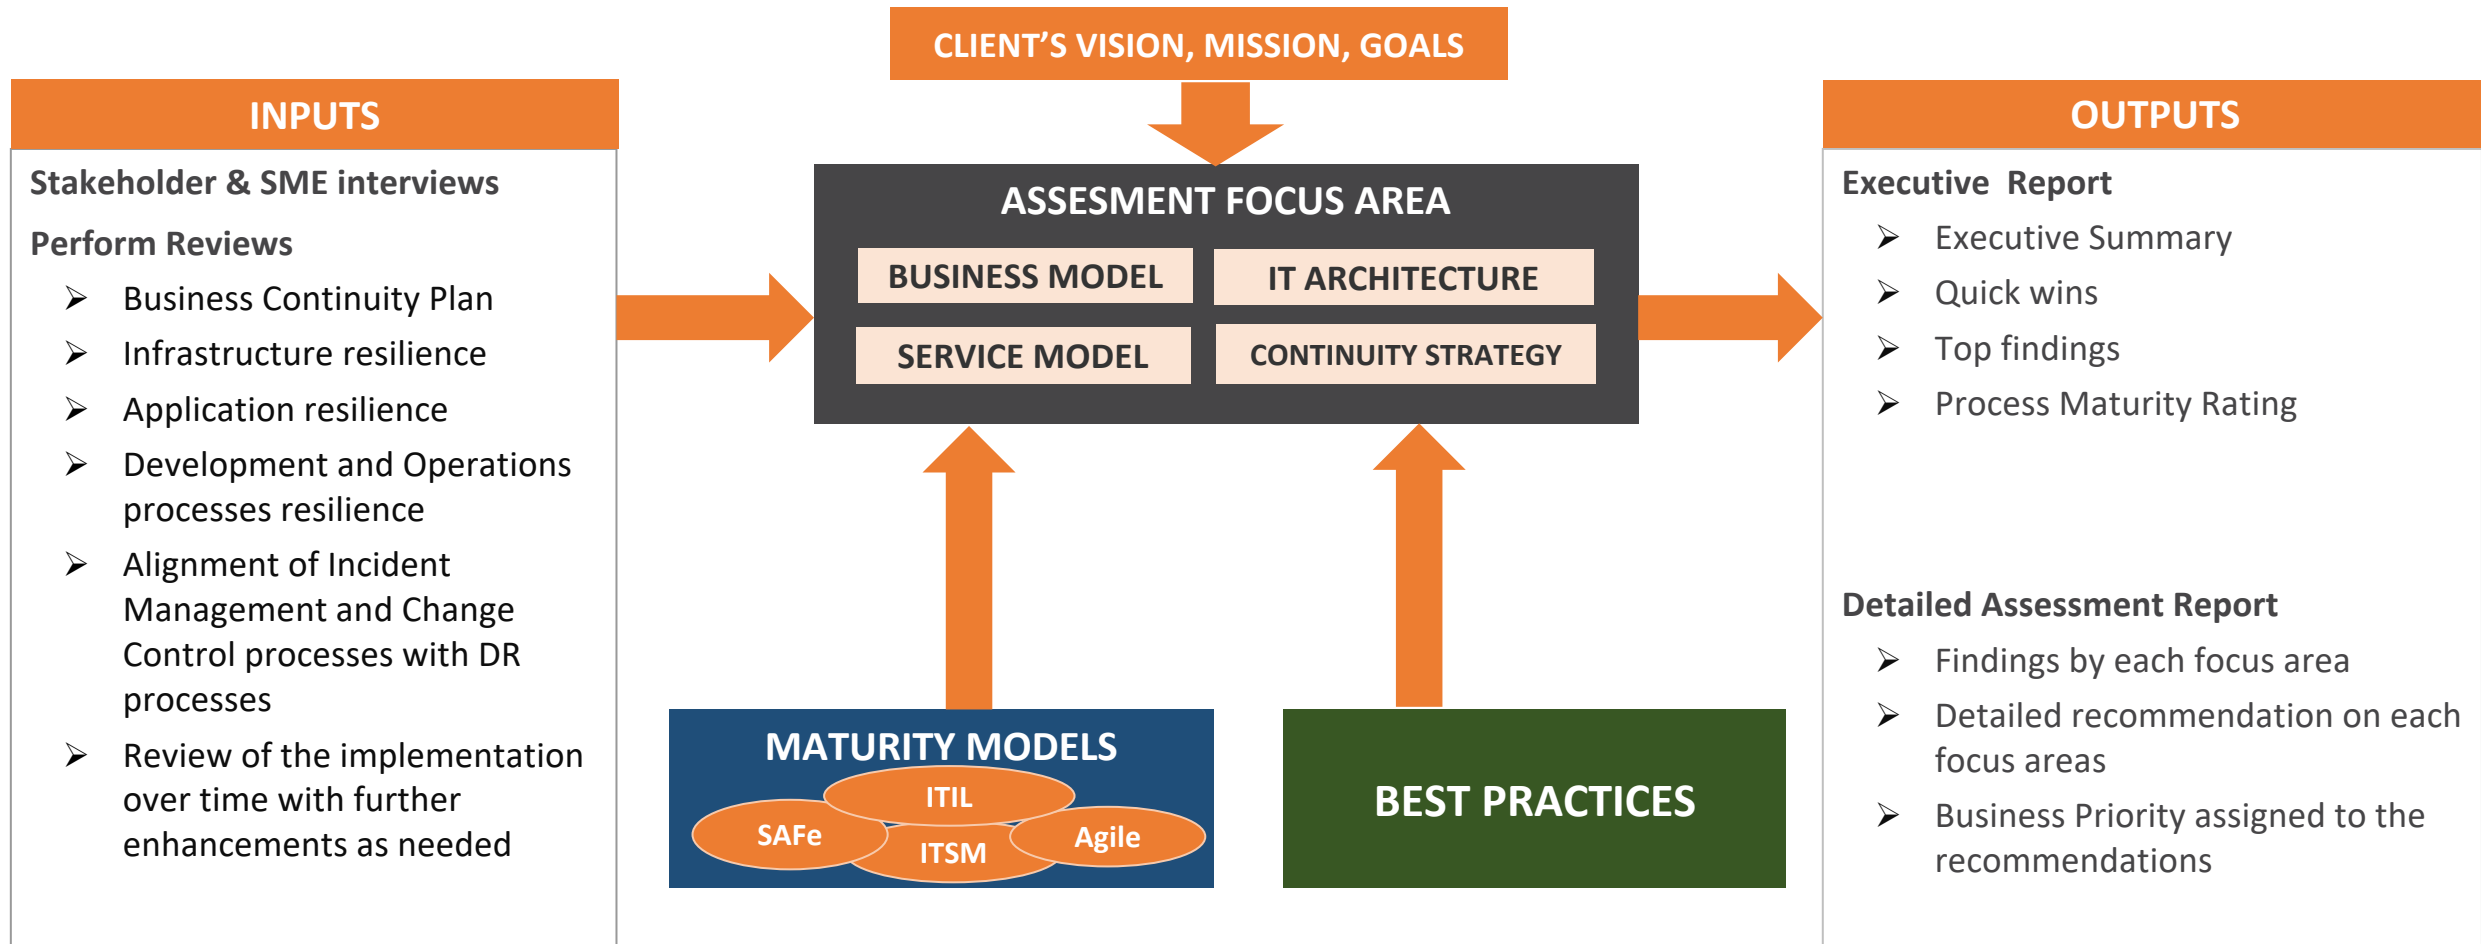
CLIENT'S VISION, MISSION, GOALS

INPUTS

Stakeholder & SME interviews

Perform Reviews

➢ Business Continuity Plan
➢ Infrastructure resilience
➢ Application resilience
➢ Development and Operations processes resilience
➢ Alignment of Incident Management and Change Control processes with DR processes
➢ Review of the implementation over time with further enhancements as needed

ASSESMENT FOCUS AREA

BUSINESS MODEL

IT ARCHITECTURE

SERVICE MODEL

CONTINUITY STRATEGY

MATURITY MODELS

ITIL

SAFe

ITSM

Agile

BEST PRACTICES

OUTPUTS

Executive Report

➢ Executive Summary
➢ Quick wins
➢ Top findings
➢ Process Maturity Rating

Detailed Assessment Report

➢ Findings by each focus area
➢ Detailed recommendation on each focus areas
➢ Business Priority assigned to the recommendations